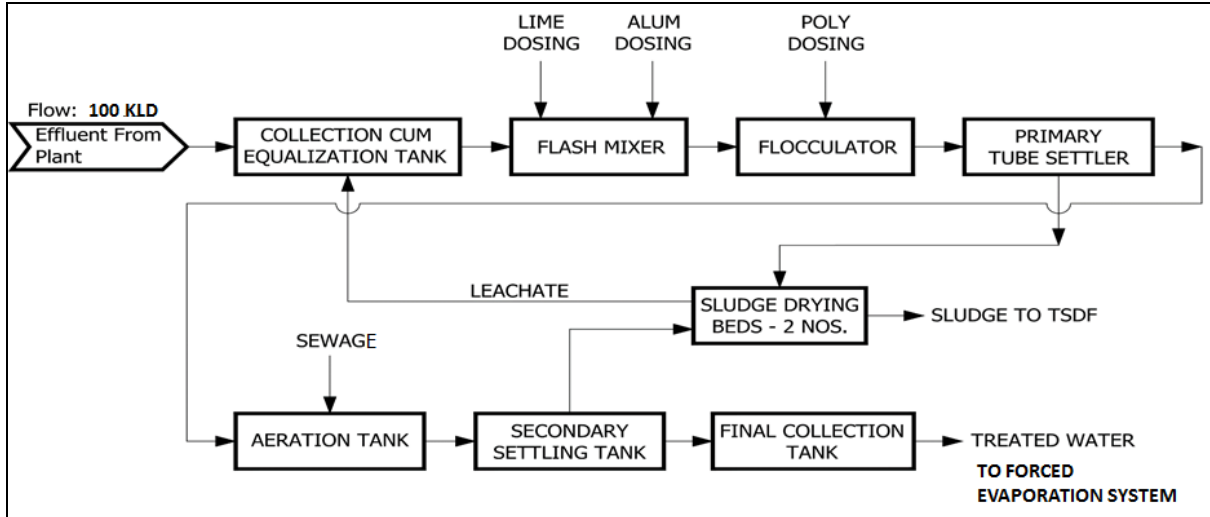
LIME DOSING

ALUM DOSING

POLY DOSING

Flow: **100 KLD**

Effluent From Plant

COLLECTION CUM EQUALIZATION TANK

FLASH MIXER

FLOCCULATOR

PRIMARY TUBE SETTLER

LEACHATE

SLUDGE DRYING BEDS - 2 NOS.

SLUDGE TO TSDF

SEWAGE

AERATION TANK

SECONDARY SETTLING TANK

FINAL COLLECTION TANK

TREATED WATER

**TO FORCED EVAPORATION SYSTEM**